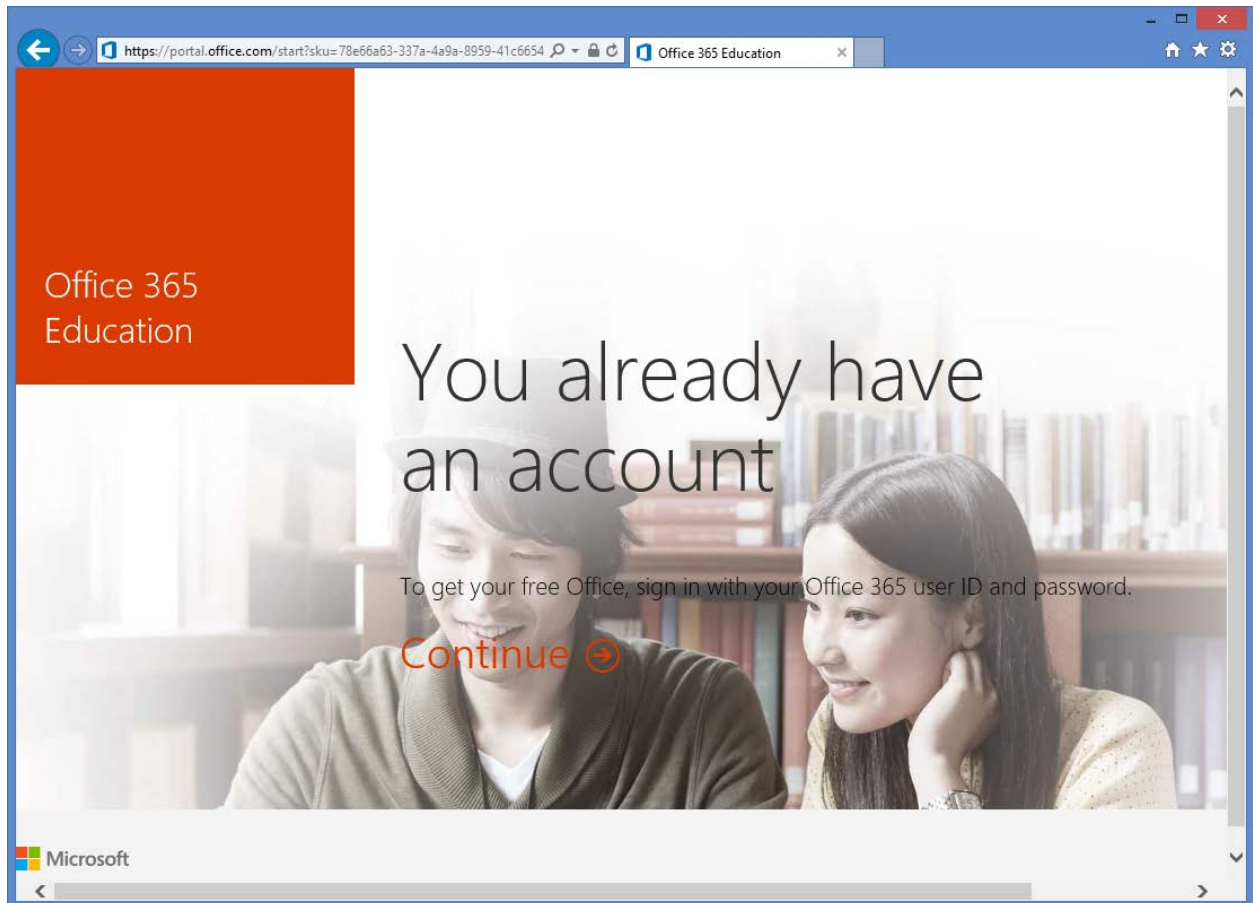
https://portal.office.com/start?sku=78e66a63-337a-4a9a-8959-41c6654

Office 365 Education

Office 365 Education

You already have an account

To get your free Office, sign in with your Office 365 user ID and password.

Continue

Microsoft